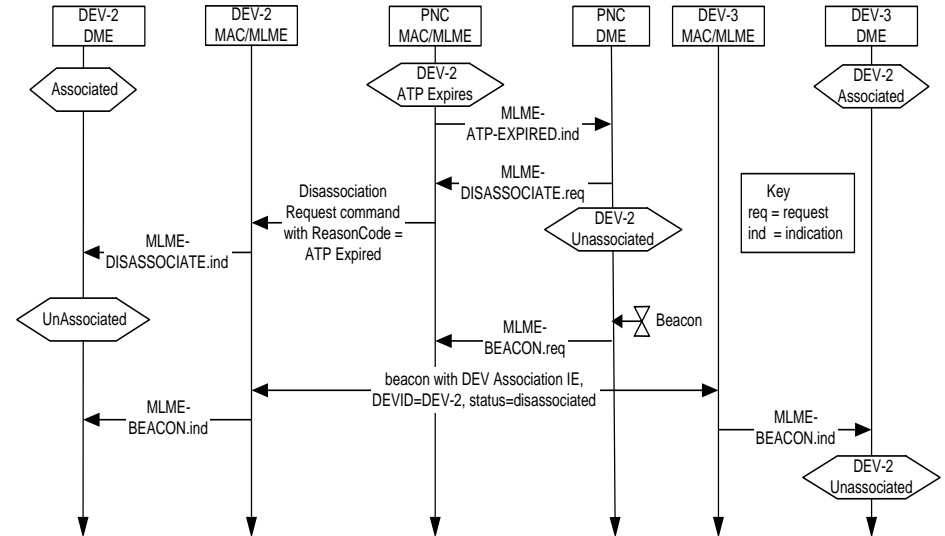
DEV-2
DME

DEV-2
MAC/MLME

PNC
MAC/MLME

PNC
DME

DEV-3
MAC/MLME

DEV-3
DME

Associated

DEV-2
ATP Expires

DEV-2
Associated

MLME-
ATP-EXPIRED.ind

MLME-
DISASSOCIATE.req

Disassociation
Request command
with ReasonCode =
ATP Expired

DEV-2
Unassociated

Key
req = request
ind = indication

MLME-
DISASSOCIATE.ind

UnAssociated

Beacon

MLME-
BEACON.req

beacon with DEV Association IE,
DEVID=DEV-2, status=disassociated

MLME-
BEACON.ind

MLME-
BEACON.ind

DEV-2
Unassociated